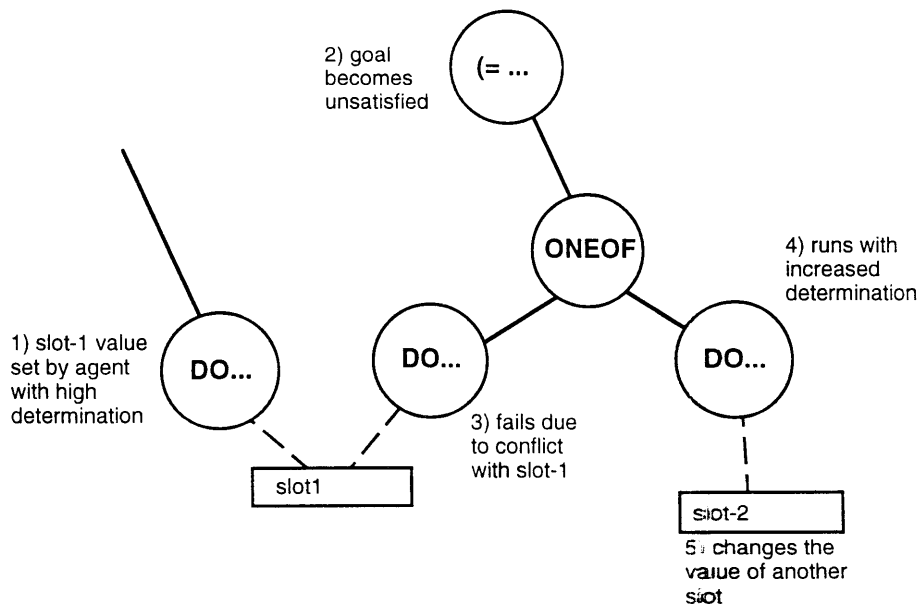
2) goal becomes unsatisfied

(= ...

ONEOF

4) runs with increased determination

1) slot-1 value set by agent with high determination

DO...

DO...

DO...

3) fails due to conflict with slot-1

slot1

slot-2

5) changes the value of another slot